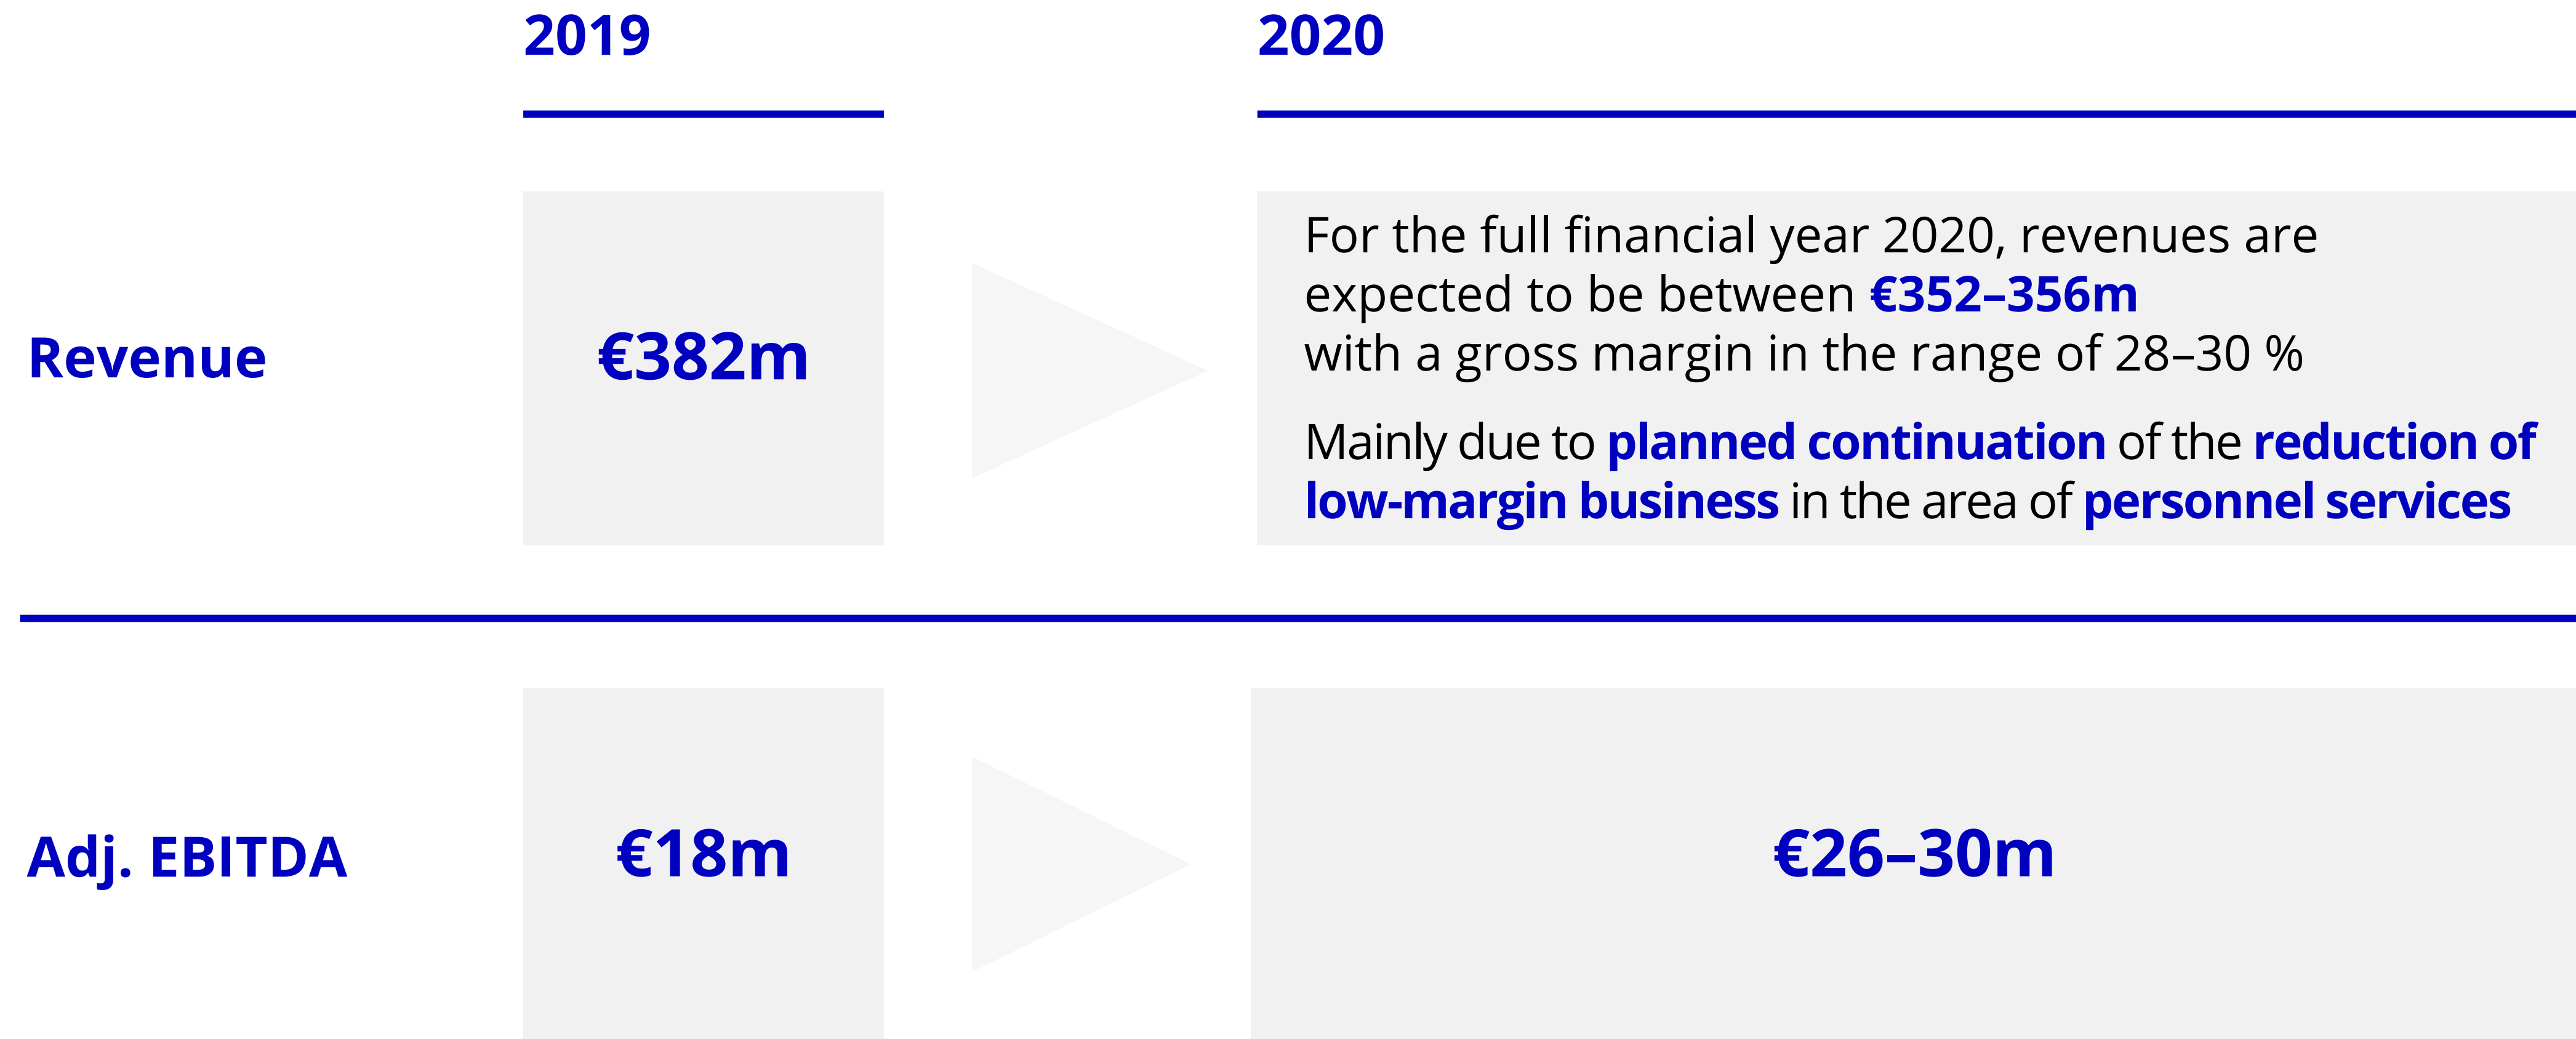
|  | 2019 | 2020 |
|---|---|---|
| Revenue | €382m | For the full financial year 2020, revenues are expected to be between €352–356m with a gross margin in the range of 28–30 %<br>Mainly due to planned continuation of the reduction of low-margin business in the area of personnel services |
| Adj. EBITDA | €18m | €26–30m |